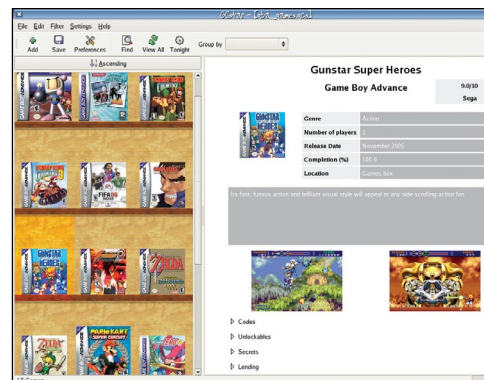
GCstar - Gba_games.gcs

File Edit Filter Settings Help

Add Save Preferences Find View All Tonight Group by

Ascending

Gunstar Super Heroes

Game Boy Advance

9.0/10

Sega

| Genre | Action |
|---|---|
| Number of players | 2 |
| Release Date | November 2005 |
| Completion (%) | 100.0 |
| Location | Games box |

Its fast, furious action and brilliant visual style will appeal to any side-scrolling action fan.

Codes

Unlockables

Secrets

Lending

17 Games